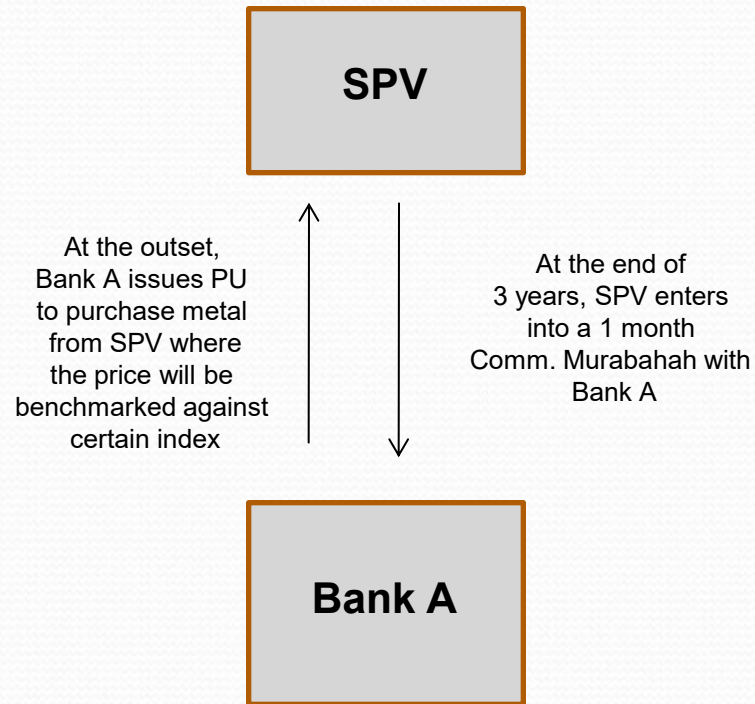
SPV

At the outset, Bank A issues PU to purchase metal from SPV where the price will be benchmarked against certain index

At the end of 3 years, SPV enters into a 1 month Comm. Murabahah with Bank A

Bank A